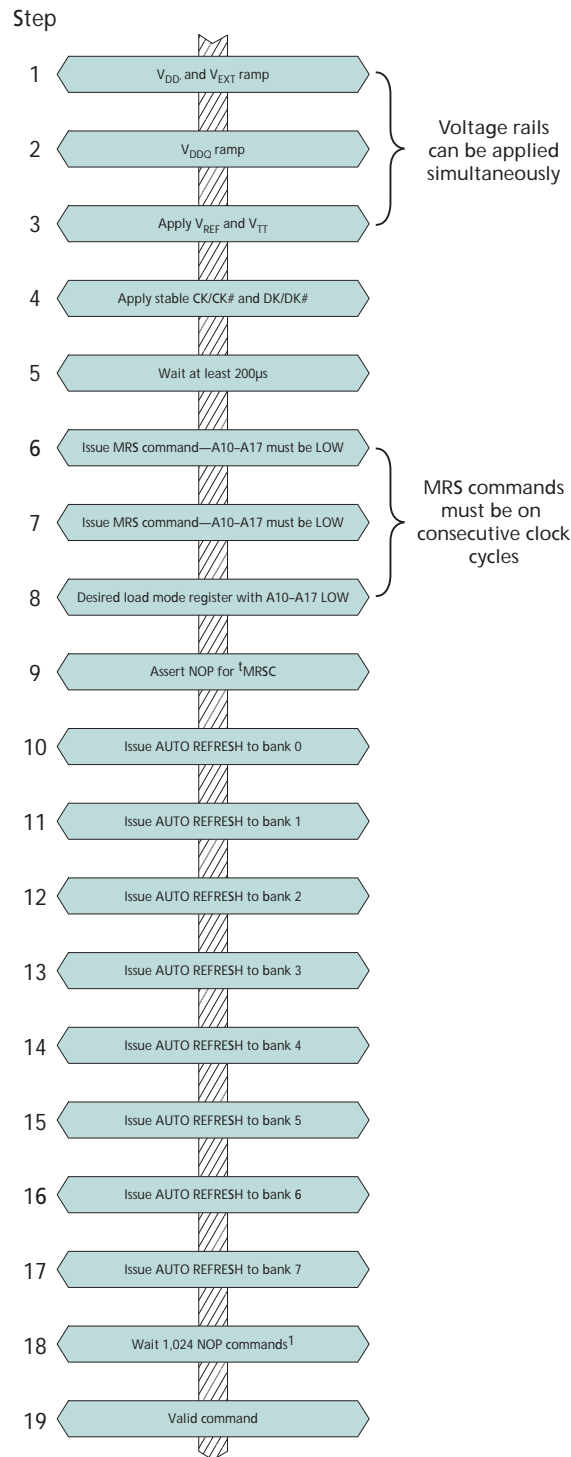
Step

1 $V_{DD}$, and $V_{EXT}$ ramp

2 $V_{DDQ}$ ramp

3 Apply $V_{REF}$ and $V_{TT}$

Voltage rails can be applied simultaneously

4 Apply stable CK/CK# and DK/DK#

5 Wait at least 200µs

6 Issue MRS command—A10–A17 must be LOW

7 Issue MRS command—A10–A17 must be LOW

8 Desired load mode register with A10–A17 LOW

MRS commands must be on consecutive clock cycles

9 Assert NOP for $^{t}$MRSC

10 Issue AUTO REFRESH to bank 0

11 Issue AUTO REFRESH to bank 1

12 Issue AUTO REFRESH to bank 2

13 Issue AUTO REFRESH to bank 3

14 Issue AUTO REFRESH to bank 4

15 Issue AUTO REFRESH to bank 5

16 Issue AUTO REFRESH to bank 6

17 Issue AUTO REFRESH to bank 7

18 Wait 1,024 NOP commands$^{1}$

19 Valid command